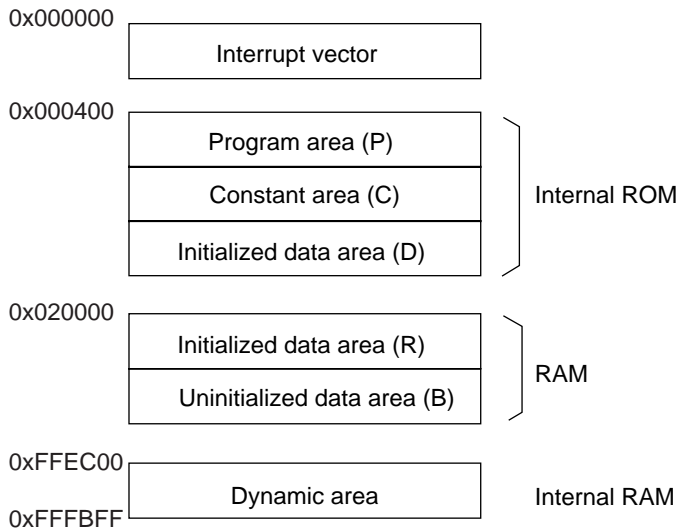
0x000000

Interrupt vector

0x000400

Program area (P)

Constant area (C)

Initialized data area (D)

Internal ROM

0x020000

Initialized data area (R)

Uninitialized data area (B)

RAM

0xFFEC00

Dynamic area

Internal RAM

0xFFFBFF